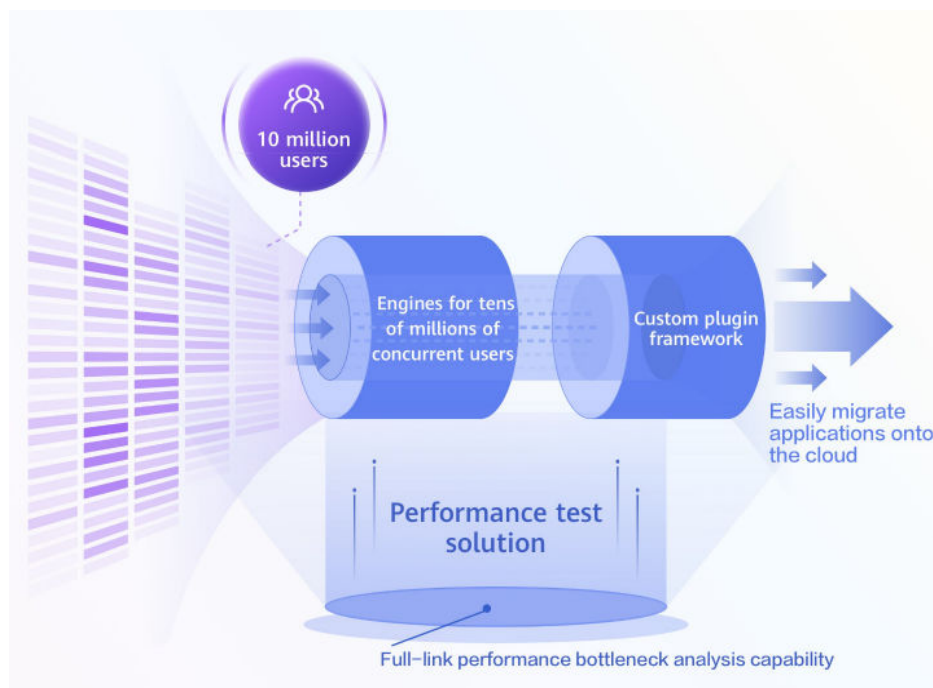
10 million users

Engines for tens of millions of concurrent users

Custom plugin framework

Easily migrate applications onto the cloud

Performance test solution

Full-link performance bottleneck analysis capability